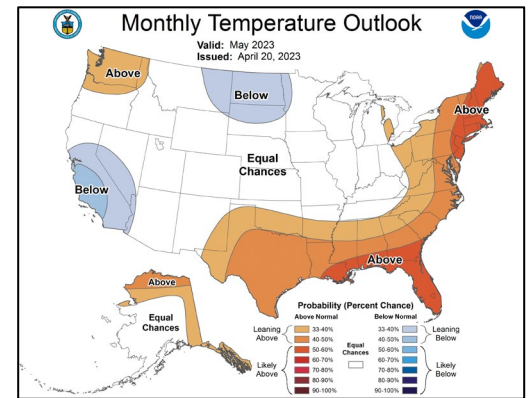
Monthly Temperature Outlook

Valid: May 2023
Issued: April 20, 2023

NOAA

Above

Below

Below

Equal Chances

Above

Above

Above

Equal Chances

Probability (Percent Chance)

| Above Normal | | Below Normal | |
|---|---|---|---|
| Leaning Above | 33-40% | 33-40% | Leaning Below |
| | 40-50% | 40-50% | |
| | 50-60% | 50-60% | |
| Likely Above | 60-70% | 60-70% | Likely Below |
| | 70-80% | 70-80% | |
| | 80-90% | 80-90% | |
| | 90-100% | 90-100% | |

Equal Chances